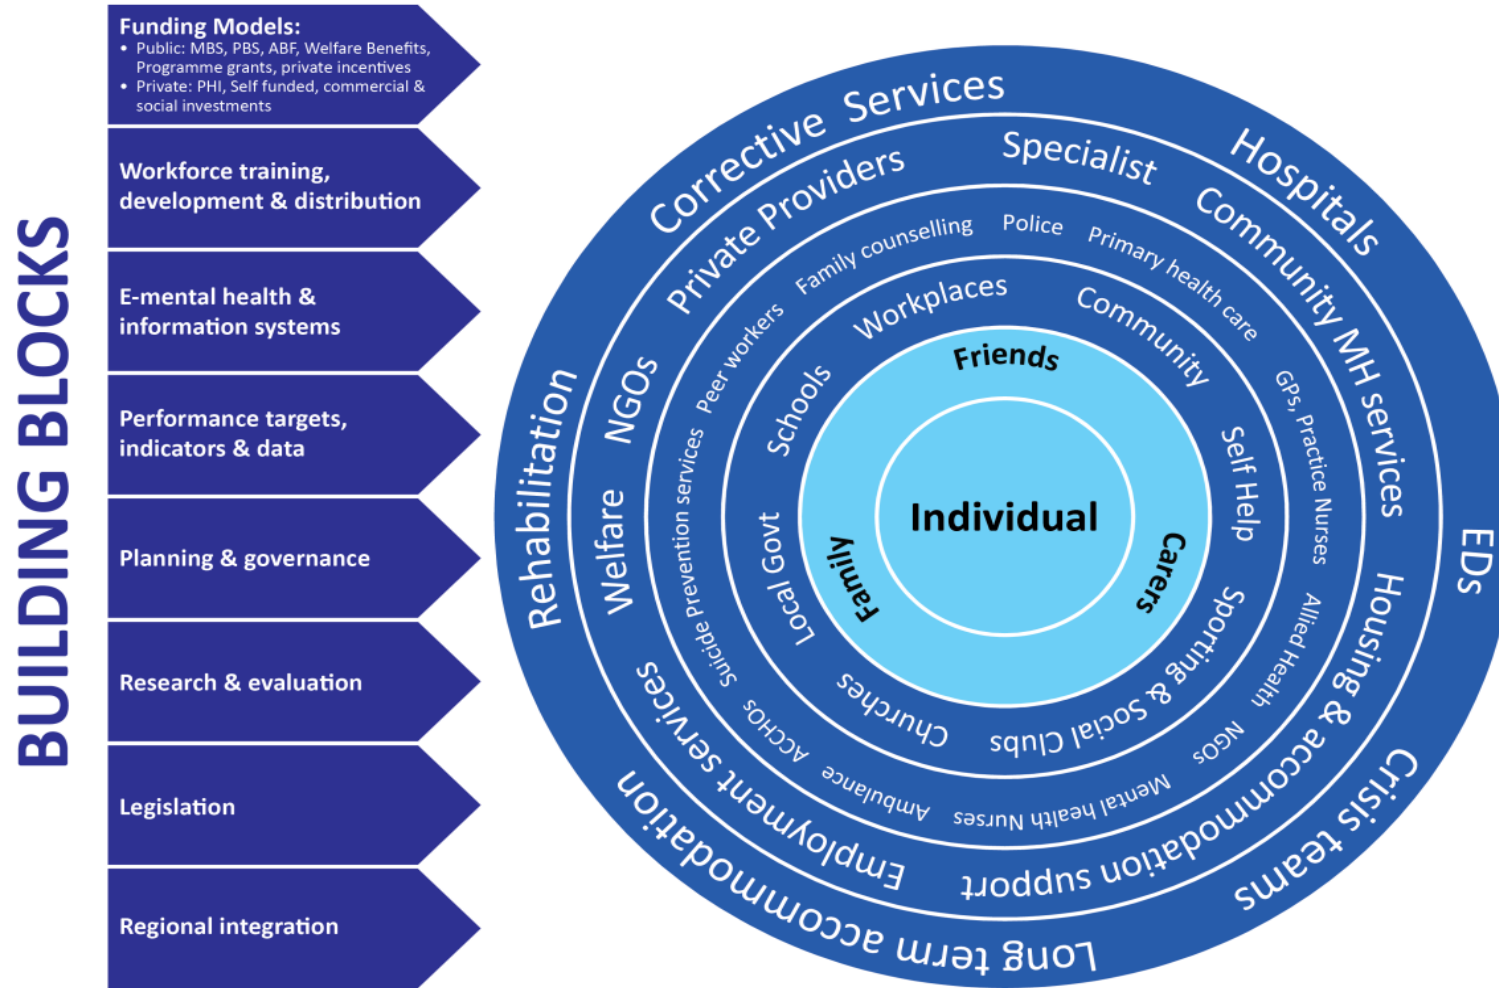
BUILDING BLOCKS

Funding Models:
• Public: MBS, PBS, ABF, Welfare Benefits, Programme grants, private incentives
• Private: PHI, Self funded, commercial & social investments

Workforce training, development & distribution

E-mental health & information systems

Performance targets, indicators & data

Planning & governance

Research & evaluation

Legislation

Regional integration

Corrective Services
Hospitals
EDs
Crisis teams
Long term accommodation
Rehabilitation

Private Providers
Specialist
Community MH services
Housing & accommodation support
Employment services
Welfare
NGOs

Family counselling
Police
Primary health care
GPs, Practice Nurses
Allied Health
NGOs
Mental health Nurses
Ambulance
ACCHOS
Suicide Prevention services
Peer workers

Workplaces
Community
Self Help
Sporting & Social Clubs
Churches
Local Govt
Schools

Friends
Carers
Family

Individual